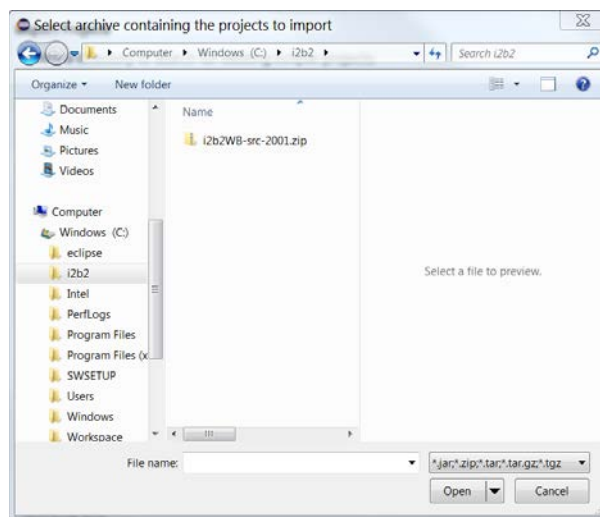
Select archive containing the projects to import

Computer ▸ Windows (C:) ▸ i2b2 ▸

Search i2b2

Organize ▾ New folder

Documents
Music
Pictures
Videos

Computer
Windows (C:)
eclipse
i2b2
Intel
PerfLogs
Program Files
Program Files (x
SWSETUP
Users
Windows
Workspace

Name

i2b2WB-src-2001.zip

Select a file to preview.

File name:

*.jar;*.zip;*.tar;*.tar.gz;*.tgz

Open

Cancel